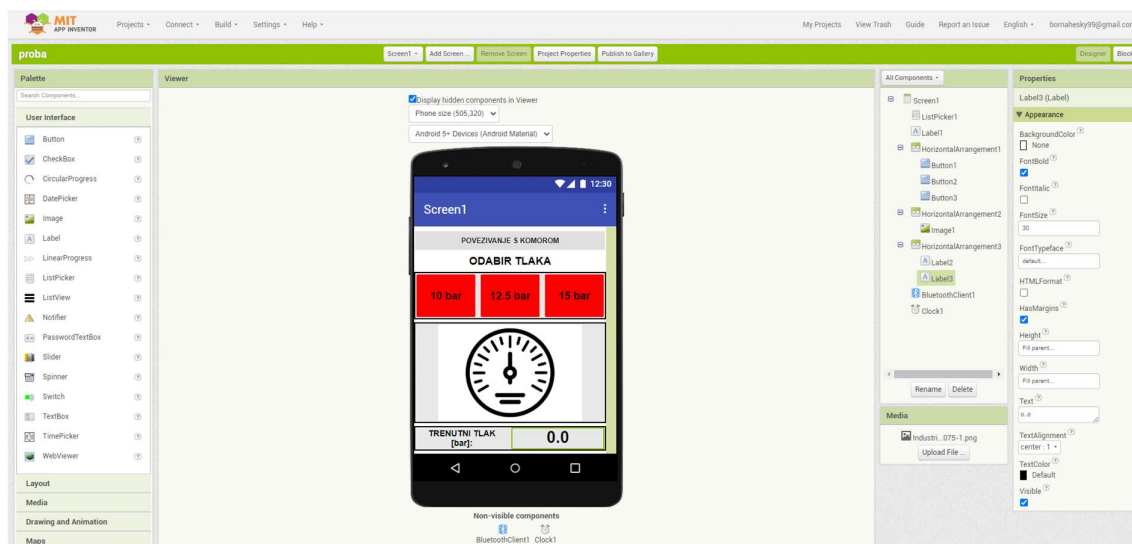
MIT APP INVENTOR Projects ▾ Connect ▾ Build ▾ Settings ▾ Help ▾ My Projects View Trash Guide Report an Issue English ▾ bornahesky99@gmail.com

proba

Screen1 ▾ Add Screen ... Remove Screen Project Properties Publish to Gallery

Designer Block

Palette

Search Components...

User Interface

Button
CheckBox
CircularProgress
DatePicker
Image
Label
LinearProgress
ListPicker
ListView
Notifier
PasswordTextBox
Slider
Spinner
Switch
TextBox
TimePicker
WebViewer

Layout
Media
Drawing and Animation
Maps

Viewer

Display hidden components in Viewer
Phone size (505,320)
Android 5+ Devices (Android Material)

12:30

Screen1

POVEZIVANJE S KOMOROM

ODABIR TLAKA

| 10 bar | 12.5 bar | 15 bar |
|---|---|---|

TRENUTNI TLAK [bar]:

0.0

Non-visible components

BluetoothClient1 Clock1

All Components ▾

Screen1
ListPicker1
Label1
HorizontalArrangement1
Button1
Button2
Button3
HorizontalArrangement2
Image1
HorizontalArrangement3
Label2
Label3
BluetoothClient1
Clock1

Rename Delete

Media

Industri...075-1.png

Upload File ...

Properties

Label3 (Label)

▼ Appearance

BackgroundColor
None
FontBold
FontItalic
FontSize
30
FontTypeface
default...
HTMLFormat
HasMargins
Height
Fill parent...
Width
Fill parent...
Text
0.0
TextAlignment
center : 1 ▾
TextColor
Default
Visible